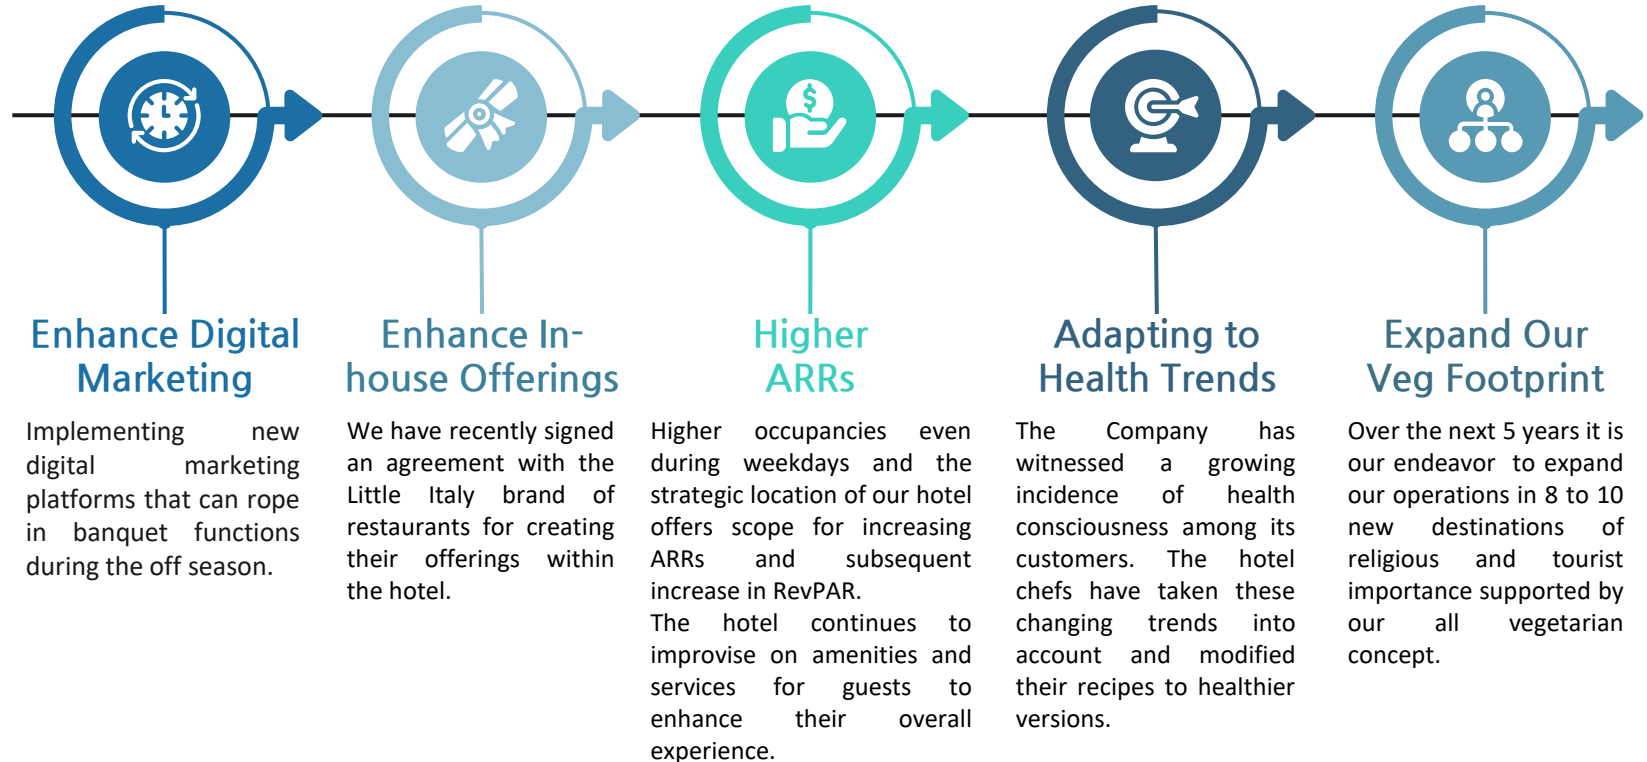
Enhance Digital Marketing

Implementing new digital marketing platforms that can rope in banquet functions during the off season.

Enhance In-house Offerings

We have recently signed an agreement with the Little Italy brand of restaurants for creating their offerings within the hotel.

Higher ARRs

Higher occupancies even during weekdays and the strategic location of our hotel offers scope for increasing ARRs and subsequent increase in RevPAR.
The hotel continues to improvise on amenities and services for guests to enhance their overall experience.

Adapting to Health Trends

The Company has witnessed a growing incidence of health consciousness among its customers. The hotel chefs have taken these changing trends into account and modified their recipes to healthier versions.

Expand Our Veg Footprint

Over the next 5 years it is our endeavor to expand our operations in 8 to 10 new destinations of religious and tourist importance supported by our all vegetarian concept.